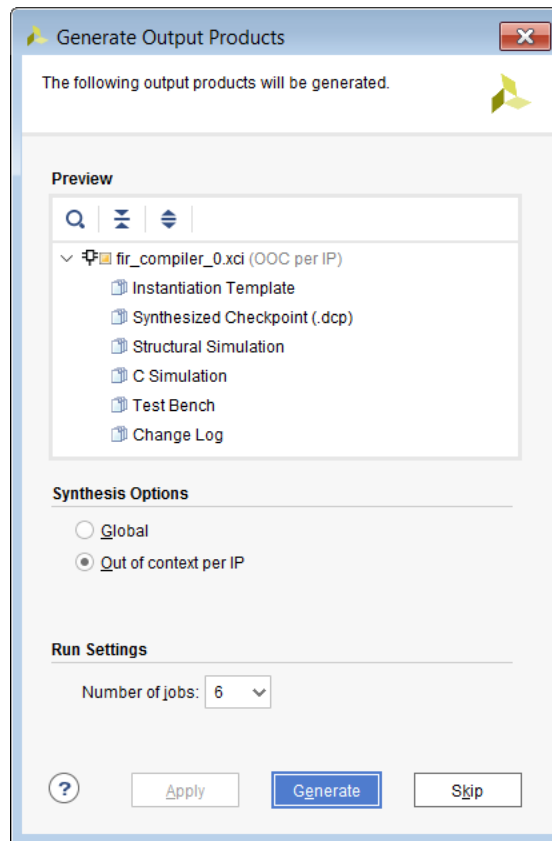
Generate Output Products

The following output products will be generated.

Preview

fir_compiler_0.xci (OOC per IP)
Instantiation Template
Synthesized Checkpoint (.dcp)
Structural Simulation
C Simulation
Test Bench
Change Log

Synthesis Options

Global
Out of context per IP

Run Settings

Number of jobs: 6

?
Apply
Generate
Skip